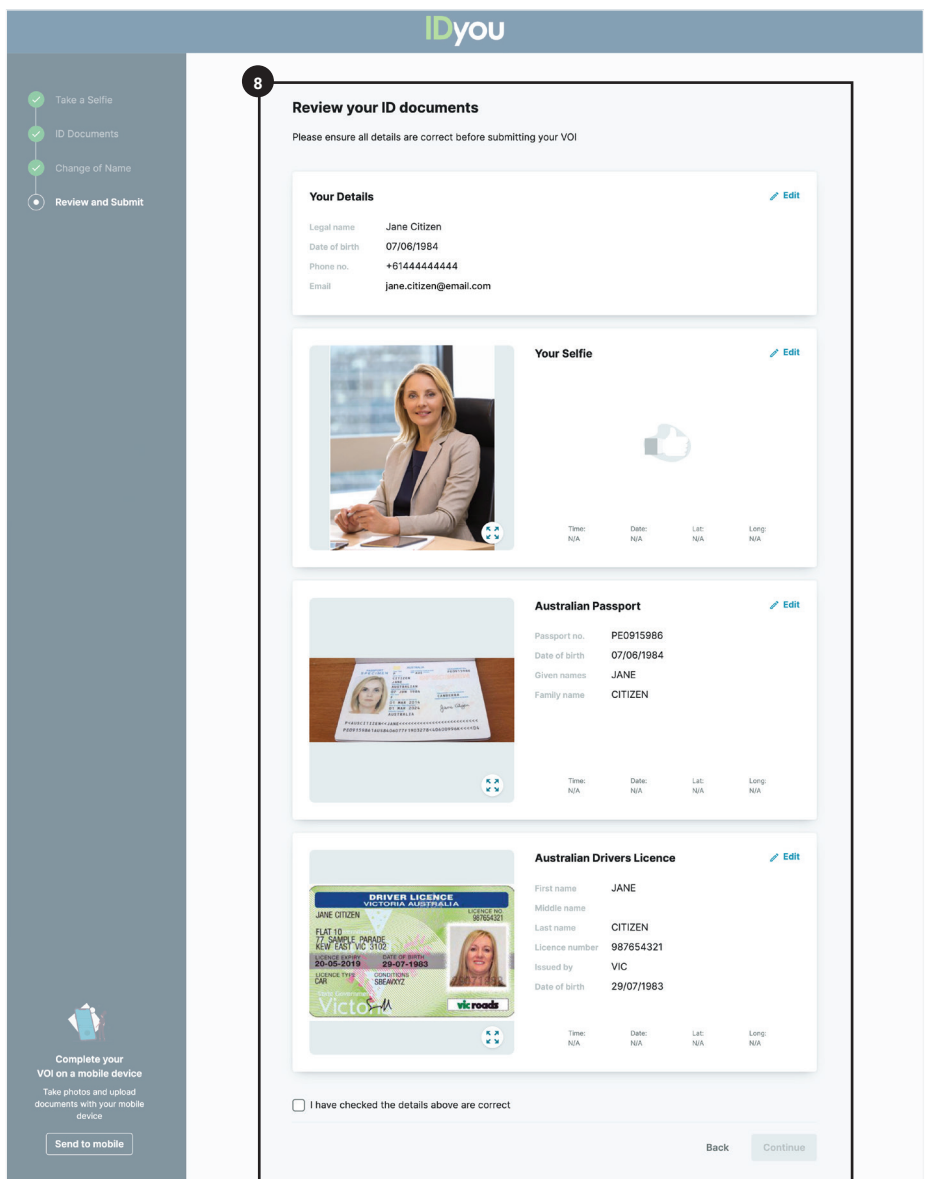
IDyou

Take a Selfie
ID Documents
Change of Name
Review and Submit

8

Review your ID documents

Please ensure all details are correct before submitting your VOI

Your Details

Edit

| | |
|---|---|
| Legal name | Jane Citizen |
| Date of birth | 07/06/1984 |
| Phone no. | +61444444444 |
| Email | jane.citizen@email.com |

Your Selfie

Edit

| Time: | Date: | Lat: | Long: |
|---|---|---|---|
| N/A | N/A | N/A | N/A |

Australian Passport

Edit

| | |
|---|---|
| Passport no. | PE0915986 |
| Date of birth | 07/06/1984 |
| Given names | JANE |
| Family name | CITIZEN |

| Time: | Date: | Lat: | Long: |
|---|---|---|---|
| N/A | N/A | N/A | N/A |

DRIVER LICENCE
VICTORIA AUSTRALIA
JANE CITIZEN
LICENCE NO. 987654321
FLAT 10
77 SAMPLE PARADE
KEW EAST VIC 3102
LICENCE EXPIRY 20-05-2019
DATE OF BIRTH 29-07-1983
LICENCE TYPE CAR
CONDITIONS SBEAVXYZ
vicroads

Australian Drivers Licence

Edit

| | |
|---|---|
| First name | JANE |
| Middle name | |
| Last name | CITIZEN |
| Licence number | 987654321 |
| Issued by | VIC |
| Date of birth | 29/07/1983 |

| Time: | Date: | Lat: | Long: |
|---|---|---|---|
| N/A | N/A | N/A | N/A |

Complete your VOI on a mobile device

Take photos and upload documents with your mobile device

Send to mobile

I have checked the details above are correct

Back

Continue